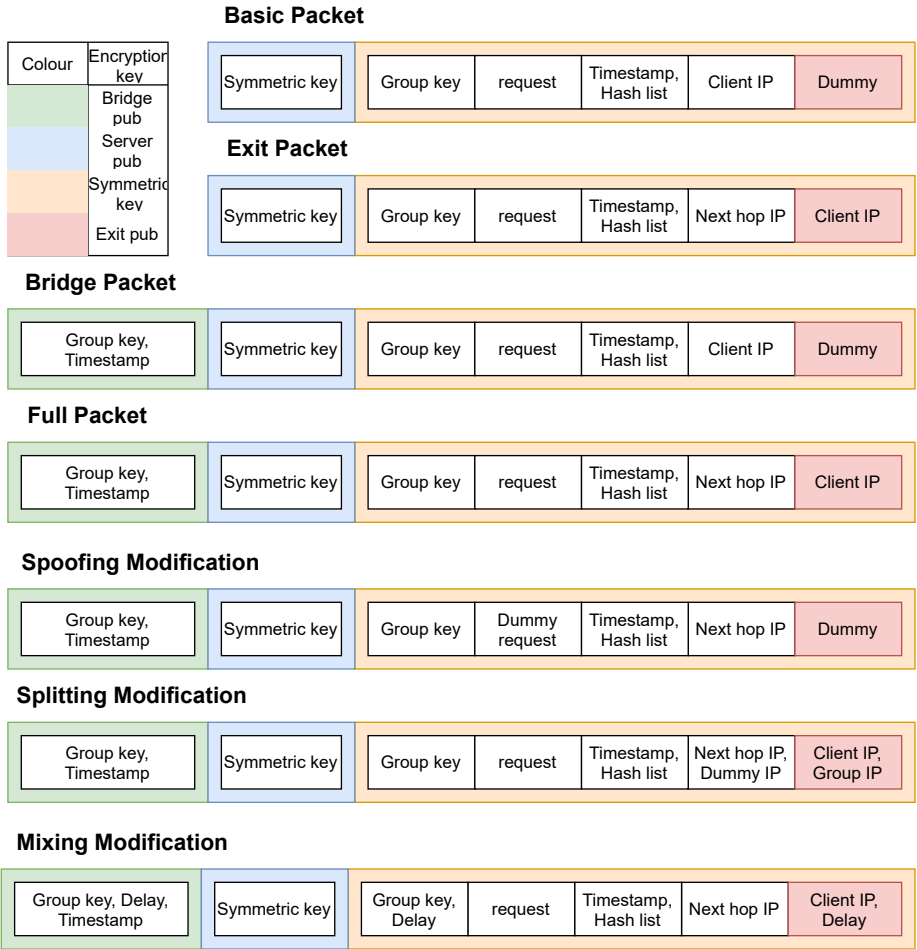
| Colour | Encryption key |
|---|---|
| | Bridge pub |
| | Server pub |
| | Symmetric key |
| | Exit pub |

Basic Packet

Symmetric key | Group key | request | Timestamp, Hash list | Client IP | Dummy

Exit Packet

Symmetric key | Group key | request | Timestamp, Hash list | Next hop IP | Client IP

Bridge Packet

Group key, Timestamp | Symmetric key | Group key | request | Timestamp, Hash list | Client IP | Dummy

Full Packet

Group key, Timestamp | Symmetric key | Group key | request | Timestamp, Hash list | Next hop IP | Client IP

Spoofing Modification

Group key, Timestamp | Symmetric key | Group key | Dummy request | Timestamp, Hash list | Next hop IP | Dummy

Splitting Modification

Group key, Timestamp | Symmetric key | Group key | request | Timestamp, Hash list | Next hop IP, Dummy IP | Client IP, Group IP

Mixing Modification

Group key, Delay, Timestamp | Symmetric key | Group key, Delay | request | Timestamp, Hash list | Next hop IP | Client IP, Delay